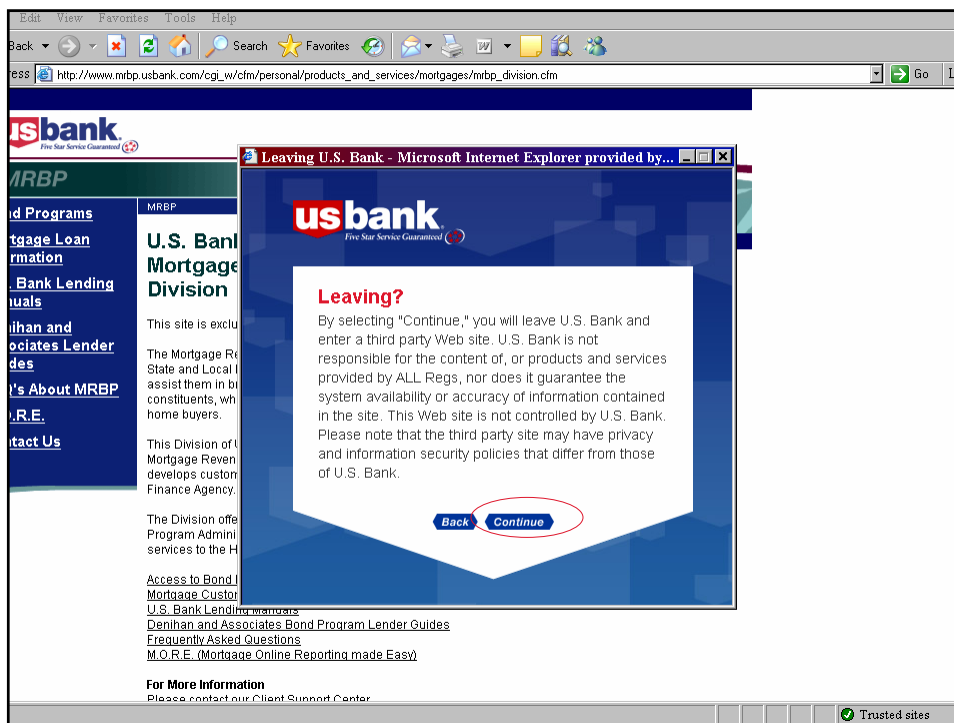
Edit View Favorites Tools Help

Back Search Favorites

ress http://www.mrbp.usbank.com/cgi_w/cfm/personal/products_and_services/mortgages/mrbp_division.cfm Go

usbank. Five Star Service Guaranteed

MRBP

nd Programs
rtgage Loan rmation
. Bank Lending nuals
nihan and ociates Lender des
Q's About MRBP
.R.E.
ntact Us

MRBP

U.S. Banl Mortgage Division

This site is exclu

The Mortgage Re State and Local assist them in b constituents, wh home buyers.

This Division of Mortgage Reven develops custom Finance Agency.

The Division offe Program Admini services to the H

Access to Bond
Mortgage Custo
U.S. Bank Lending Manuals
Denihan and Associates Bond Program Lender Guides
Frequently Asked Questions
M.O.R.E. (Mortgage Online Reporting made Easy)

For More Information
Please contact our Client Support Center

Leaving U.S. Bank - Microsoft Internet Explorer provided by...

usbank. Five Star Service Guaranteed

Leaving?

By selecting "Continue," you will leave U.S. Bank and enter a third party Web site. U.S. Bank is not responsible for the content of, or products and services provided by ALL Regs, nor does it guarantee the system availability or accuracy of information contained in the site. This Web site is not controlled by U.S. Bank. Please note that the third party site may have privacy and information security policies that differ from those of U.S. Bank.

Back Continue

Trusted sites